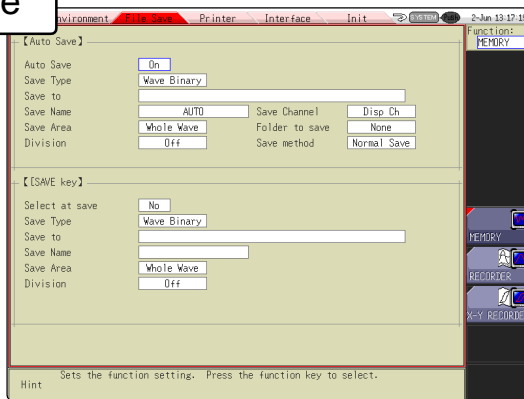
e

nvironment File Save Printer Interface Init SYSTEM 2-Jun 13:17:1

Function:
MEMORY

【Auto Save】

Auto Save On
Save Type Wave Binary
Save to
Save Name AUTO Save Channel Disp Ch
Save Area Whole Wave Folder to save None
Division Off Save method Normal Save

【[SAVE key】

Select at save No
Save Type Wave Binary
Save to
Save Name
Save Area Whole Wave
Division Off

MEMORY
RECORDER
X-Y RECORDE

Hint Sets the function setting. Press the function key to select.